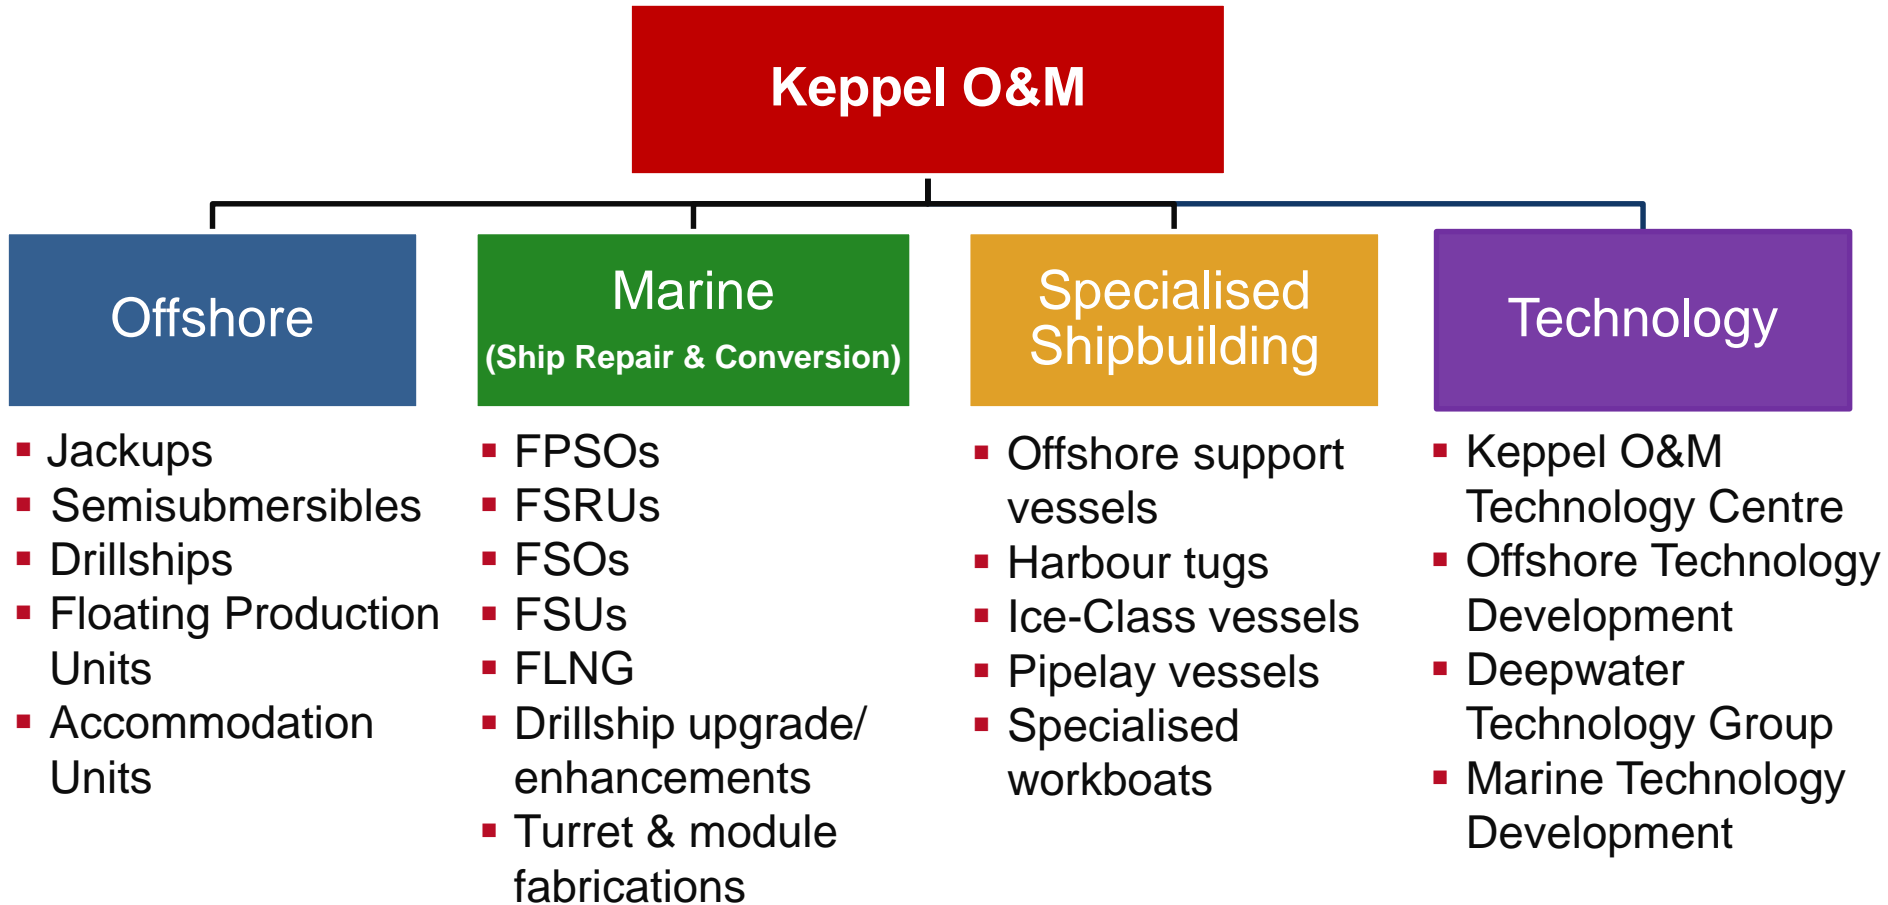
Keppel O&M

Offshore
- Jackups
- Semisubmersibles
- Drillships
- Floating Production Units
- Accommodation Units

Marine
(Ship Repair & Conversion)
- FPSOs
- FSRUs
- FSOs
- FSUs
- FLNG
- Drillship upgrade/ enhancements
- Turret & module fabrications

Specialised Shipbuilding
- Offshore support vessels
- Harbour tugs
- Ice-Class vessels
- Pipelay vessels
- Specialised workboats

Technology
- Keppel O&M Technology Centre
- Offshore Technology Development
- Deepwater Technology Group
- Marine Technology Development